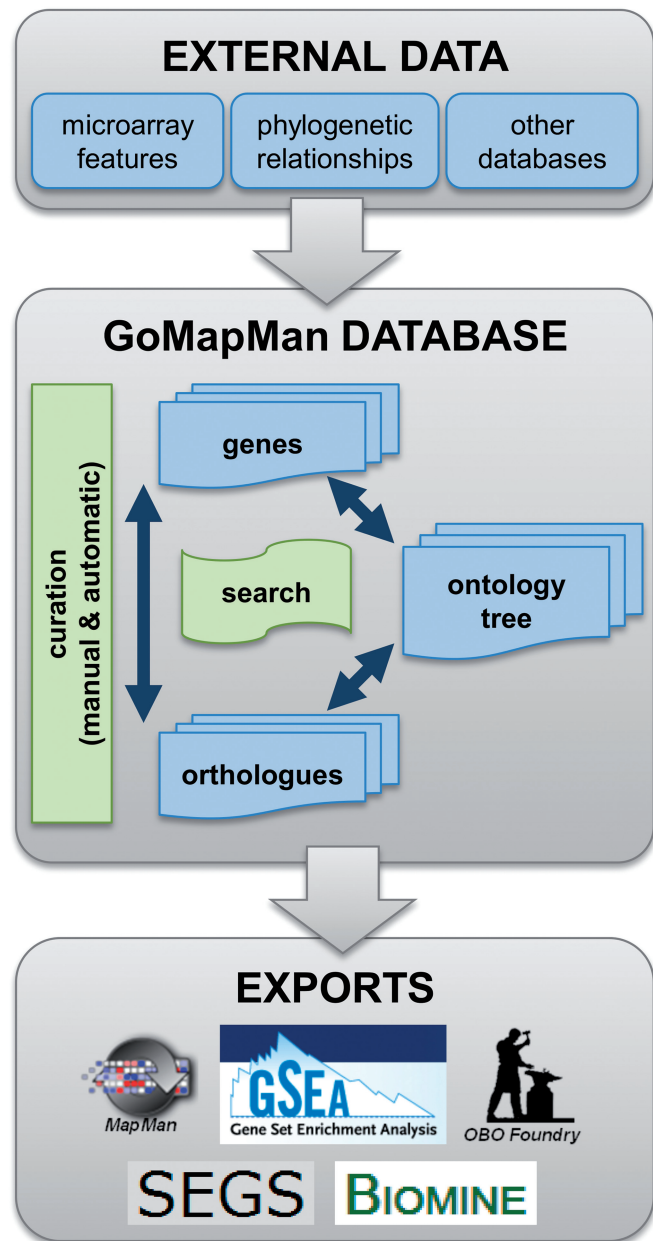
EXTERNAL DATA

microarray features

phylogenetic relationships

other databases

GoMapMan DATABASE

curation (manual & automatic)

genes

search

ontology tree

orthologues

EXPORTS

MapMan

GSEA
Gene Set Enrichment Analysis

OBO Foundry

SEGS

BIOMINE